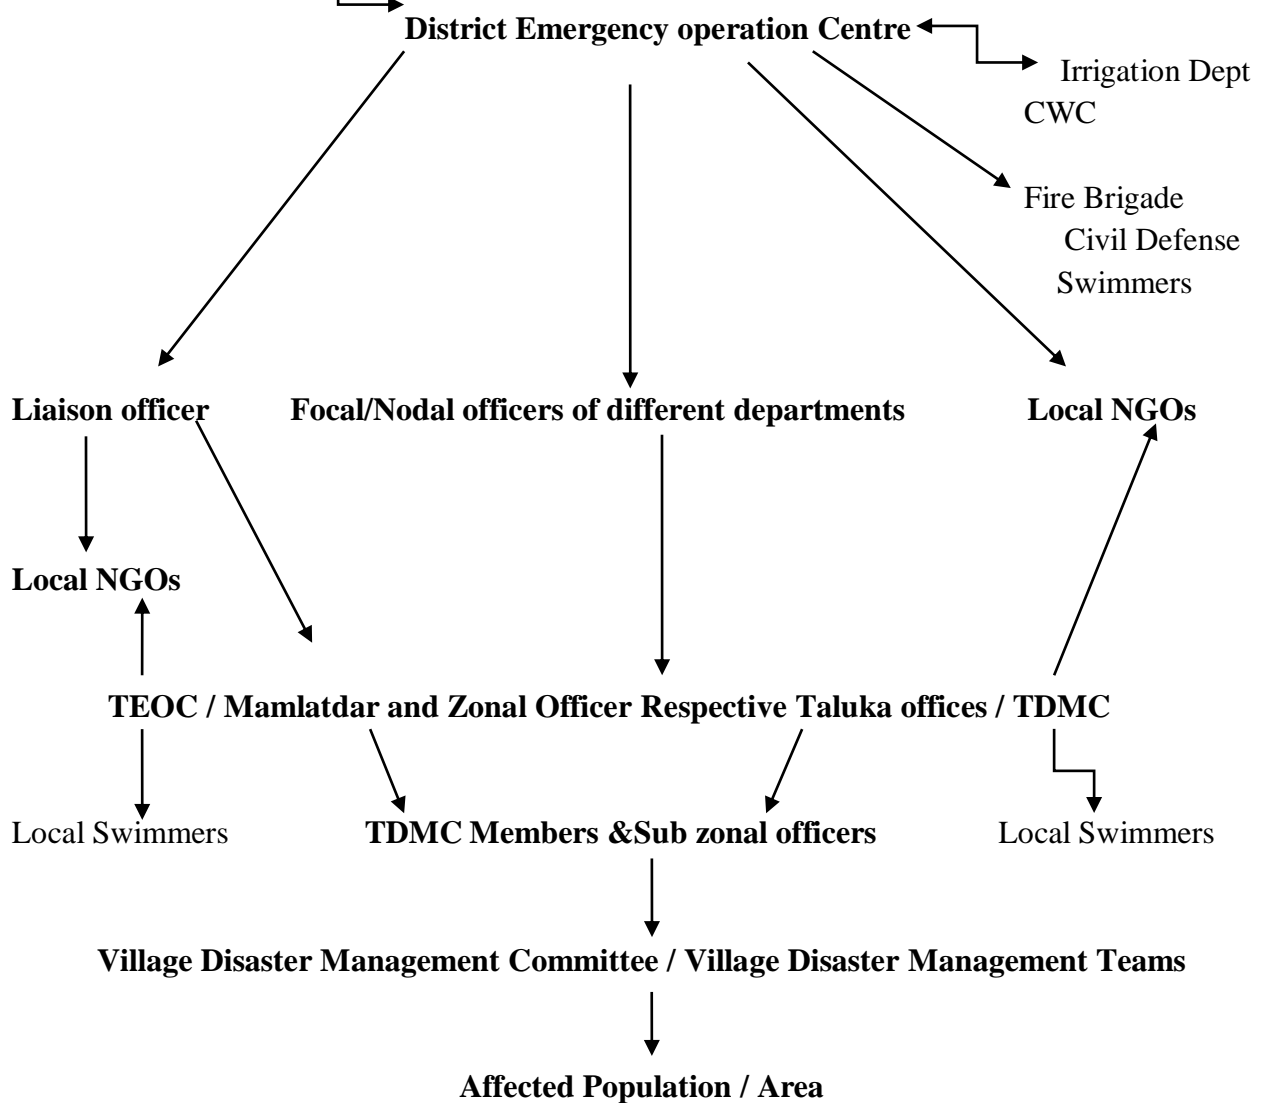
District Emergency operation Centre

Irrigation Dept
CWC

Fire Brigade
Civil Defense
Swimmers

Liaison officer

Focal/Nodal officers of different departments

Local NGOs

Local NGOs

TEOC / Mamlatdar and Zonal Officer Respective Taluka offices / TDMC

Local Swimmers

TDMC Members &Sub zonal officers

Local Swimmers

Village Disaster Management Committee / Village Disaster Management Teams

Affected Population / Area